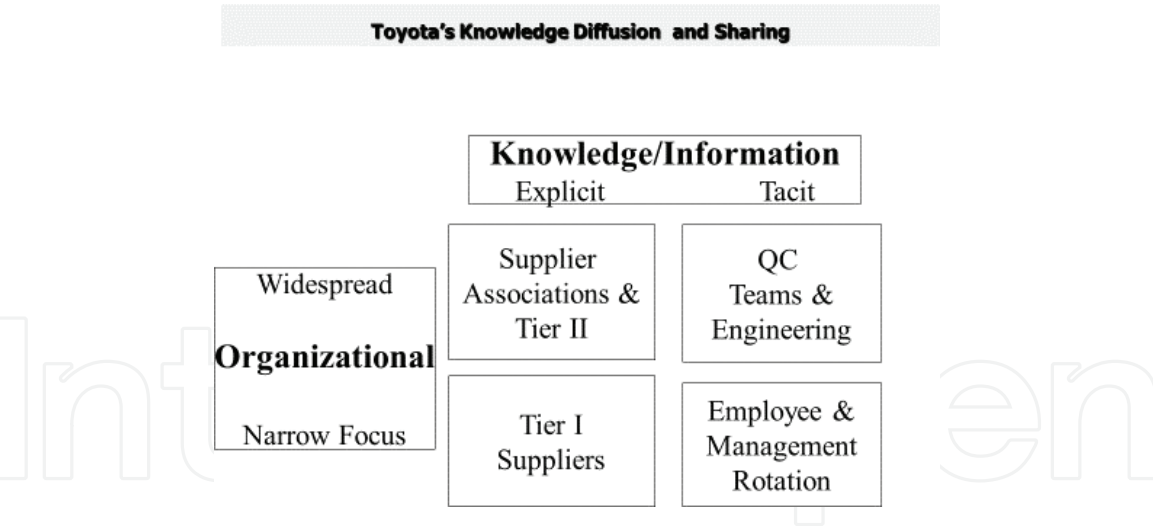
Toyota's Knowledge Diffusion and Sharing

Knowledge/Information
Explicit Tacit

Widespread

Organizational

Narrow Focus

Supplier Associations & Tier II

QC Teams & Engineering

Tier I Suppliers

Employee & Management Rotation